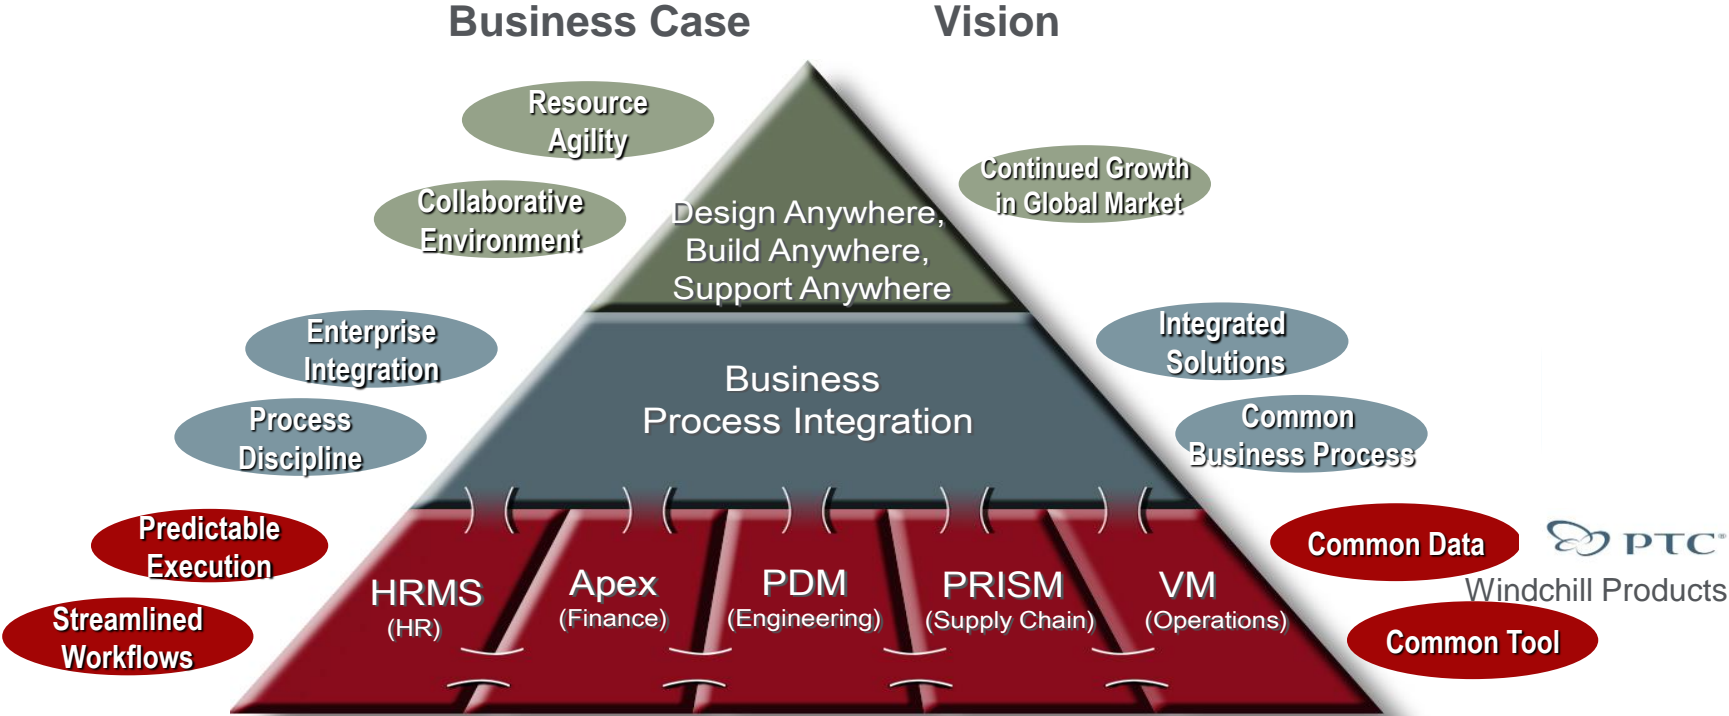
Business Case

Vision

Resource Agility

Collaborative Environment

Design Anywhere, Build Anywhere, Support Anywhere

Continued Growth in Global Market

Enterprise Integration

Process Discipline

Business Process Integration

Integrated Solutions

Common Business Process

Predictable Execution

Streamlined Workflows

HRMS (HR)

Apex (Finance)

PDM (Engineering)

PRISM (Supply Chain)

VM (Operations)

Common Data

PTC®

Windchill Products

Common Tool